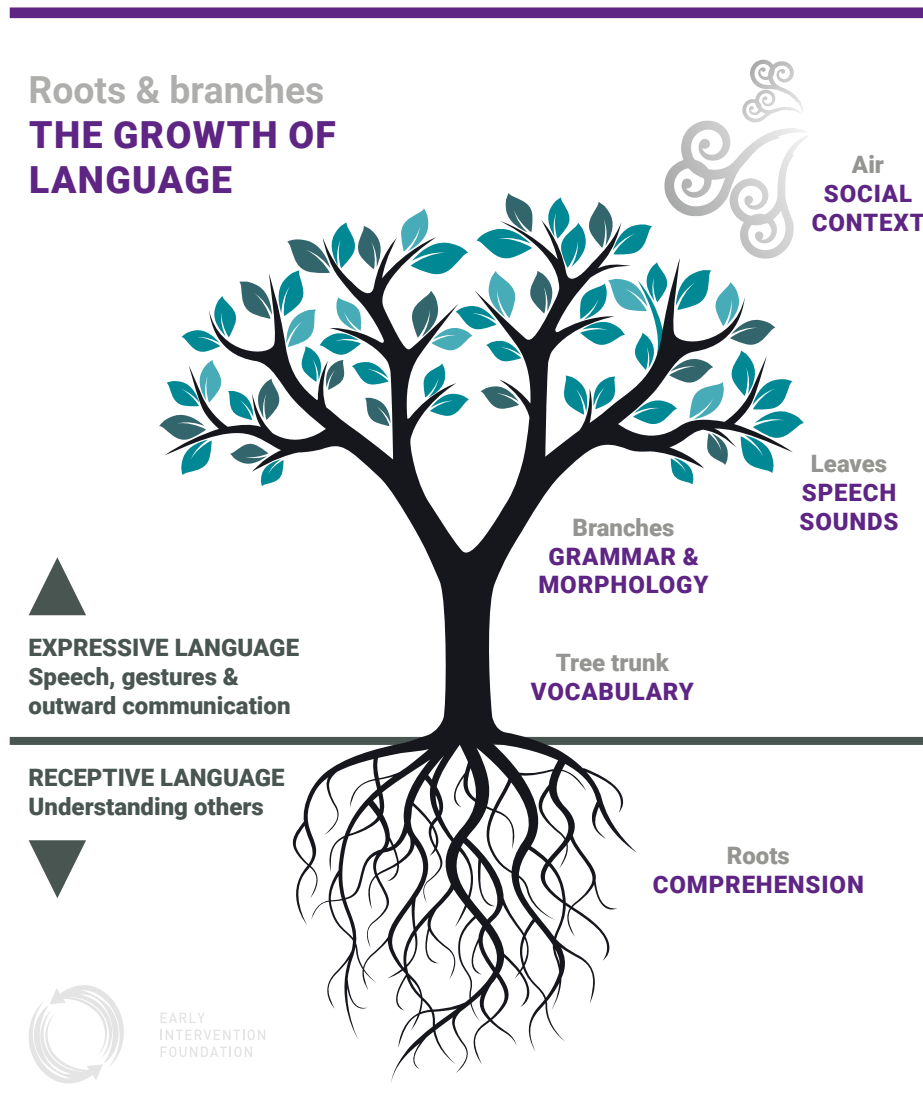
Roots & branches
THE GROWTH OF LANGUAGE

Air
SOCIAL CONTEXT

Leaves
SPEECH SOUNDS

Branches
GRAMMAR & MORPHOLOGY

EXPRESSIVE LANGUAGE
Speech, gestures & outward communication

Tree trunk
VOCABULARY

RECEPTIVE LANGUAGE
Understanding others

Roots
COMPREHENSION

EARLY INTERVENTION FOUNDATION